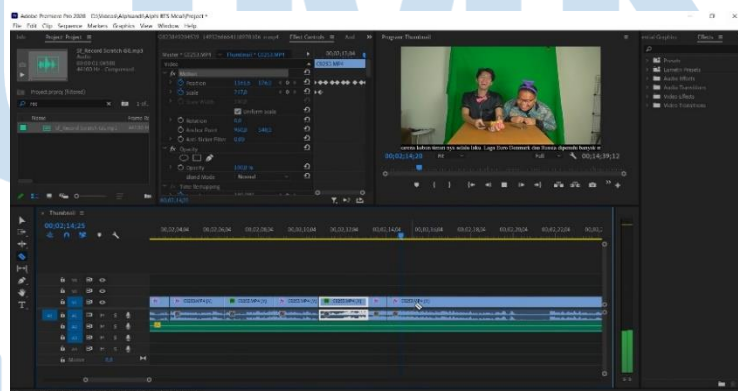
Adobe Premiere Pro 2020 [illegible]
File Edit Clip Sequence Markers Graphics View Window Help

Info Project: Project
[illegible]
Audio
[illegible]

Effect Controls
Master * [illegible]
Video
fx Motion
Position
Scale
Uniform Scale
Rotation
Anchor Point
Anti-flicker Filter
fx Opacity
Opacity
Blend Mode Normal
Time Remapping

Program: Thumbnail
00;02;14;23 Full 00;14;39;12

Effects
Presets
Lumetri Presets
Audio Effects
Audio Transitions
Video Effects
Video Transitions

Thumbnail
00;02;14;23
00;02;04;04 00;02;06;04 00;02;08;04 00;02;10;04 00;02;12;04 00;02;14;04 00;02;16;04 00;02;18;04 00;02;20;04 00;02;22;04
Master 0.0